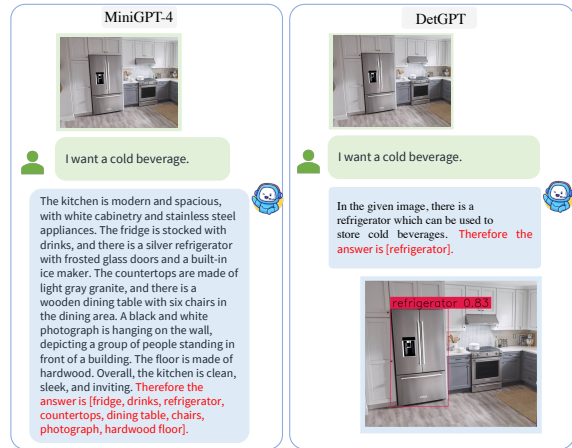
MiniGPT-4

I want a cold beverage.

The kitchen is modern and spacious, with white cabinetry and stainless steel appliances. The fridge is stocked with drinks, and there is a silver refrigerator with frosted glass doors and a built-in ice maker. The countertops are made of light gray granite, and there is a wooden dining table with six chairs in the dining area. A black and white photograph is hanging on the wall, depicting a group of people standing in front of a building. The floor is made of hardwood. Overall, the kitchen is clean, sleek, and inviting. Therefore the answer is [fridge, drinks, refrigerator, countertops, dining table, chairs, photograph, hardwood floor].

DetGPT

I want a cold beverage.

In the given image, there is a refrigerator which can be used to store cold beverages. Therefore the answer is [refrigerator].

refrigerator 0.83